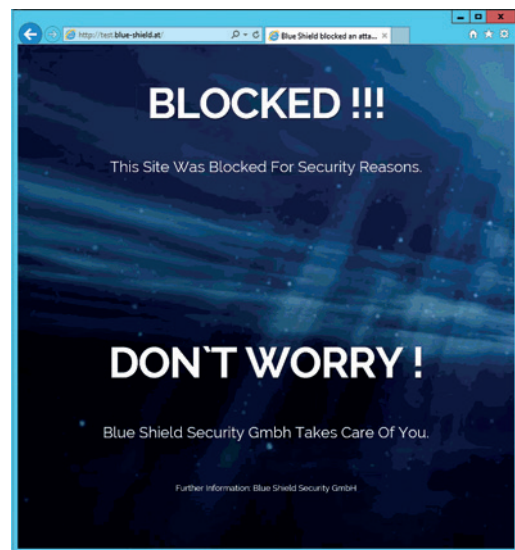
http://test.blue-shield.at/
Blue Shield blocked an atta... ×

BLOCKED !!!

This Site Was Blocked For Security Reasons.

DON`T WORRY !

Blue Shield Security Gmbh Takes Care Of You.

Further Information: Blue Shield Security GmbH